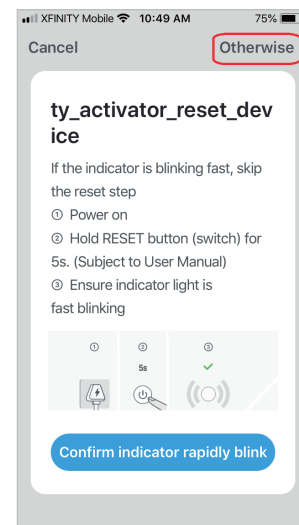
XFINITY Mobile 10:49 AM 75%

Cancel

Otherwise

ty_activator_reset_device

If the indicator is blinking fast, skip the reset step

① Power on

② Hold RESET button (switch) for 5s. (Subject to User Manual)

③ Ensure indicator light is fast blinking

①

②

5s

③

Confirm indicator rapidly blink